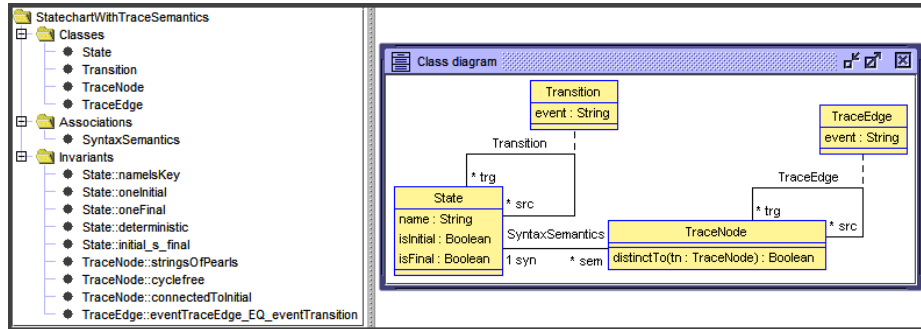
StatechartWithTraceSemantics
Classes
State
Transition
TraceNode
TraceEdge
Associations
SyntaxSemantics
Invariants
State::nameIsKey
State::oneInitial
State::oneFinal
State::deterministic
State::initial_s_final
TraceNode::stringsOfPearls
TraceNode::cyclefree
TraceNode::connectedToInitial
TraceEdge::eventTraceEdge_EQ_eventTransition

Class diagram

| Transition |
|---|
| event : String |

| TraceEdge |
|---|
| event : String |

Transition
* trg
* src

| State |
|---|
| name : String |
| isInitial : Boolean |
| isFinal : Boolean |

SyntaxSemantics
1 syn
* sem

TraceEdge
* trg
* src

| TraceNode |
|---|
| distinctTo(tn : TraceNode) : Boolean |